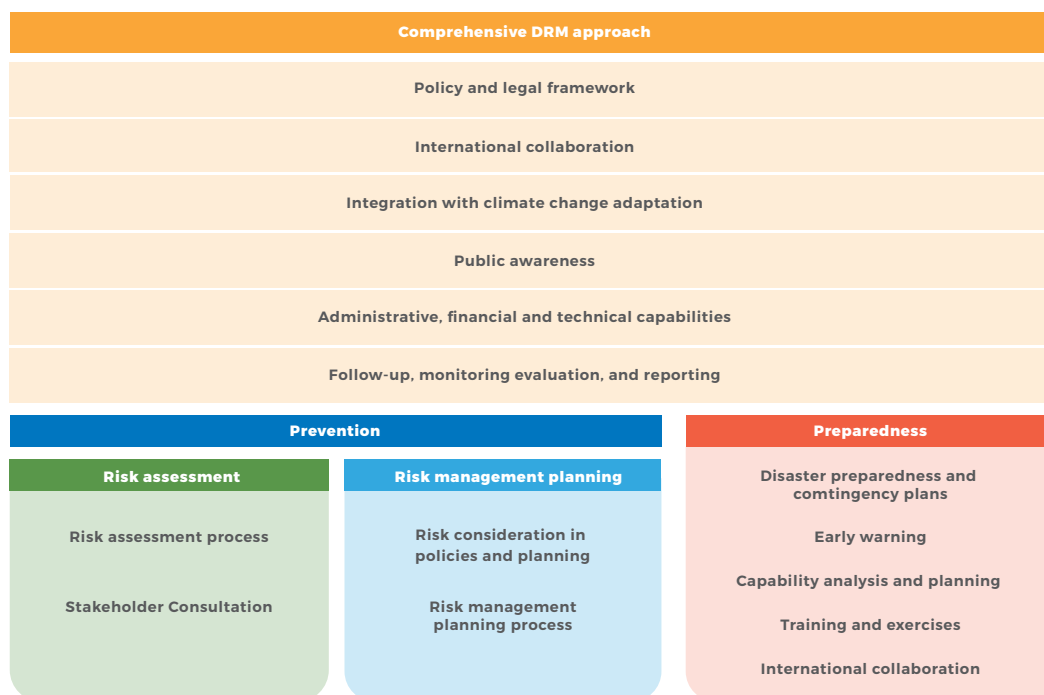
Comprehensive DRM approach

Policy and legal framework

International collaboration

Integration with climate change adaptation

Public awareness

Administrative, financial and technical capabilities

Follow-up, monitoring evaluation, and reporting

Prevention

Risk assessment

Risk assessment process

Stakeholder Consultation

Risk management planning

Risk consideration in policies and planning

Risk management planning process

Preparedness

Disaster preparedness and comtingency plans

Early warning

Capability analysis and planning

Training and exercises

International collaboration